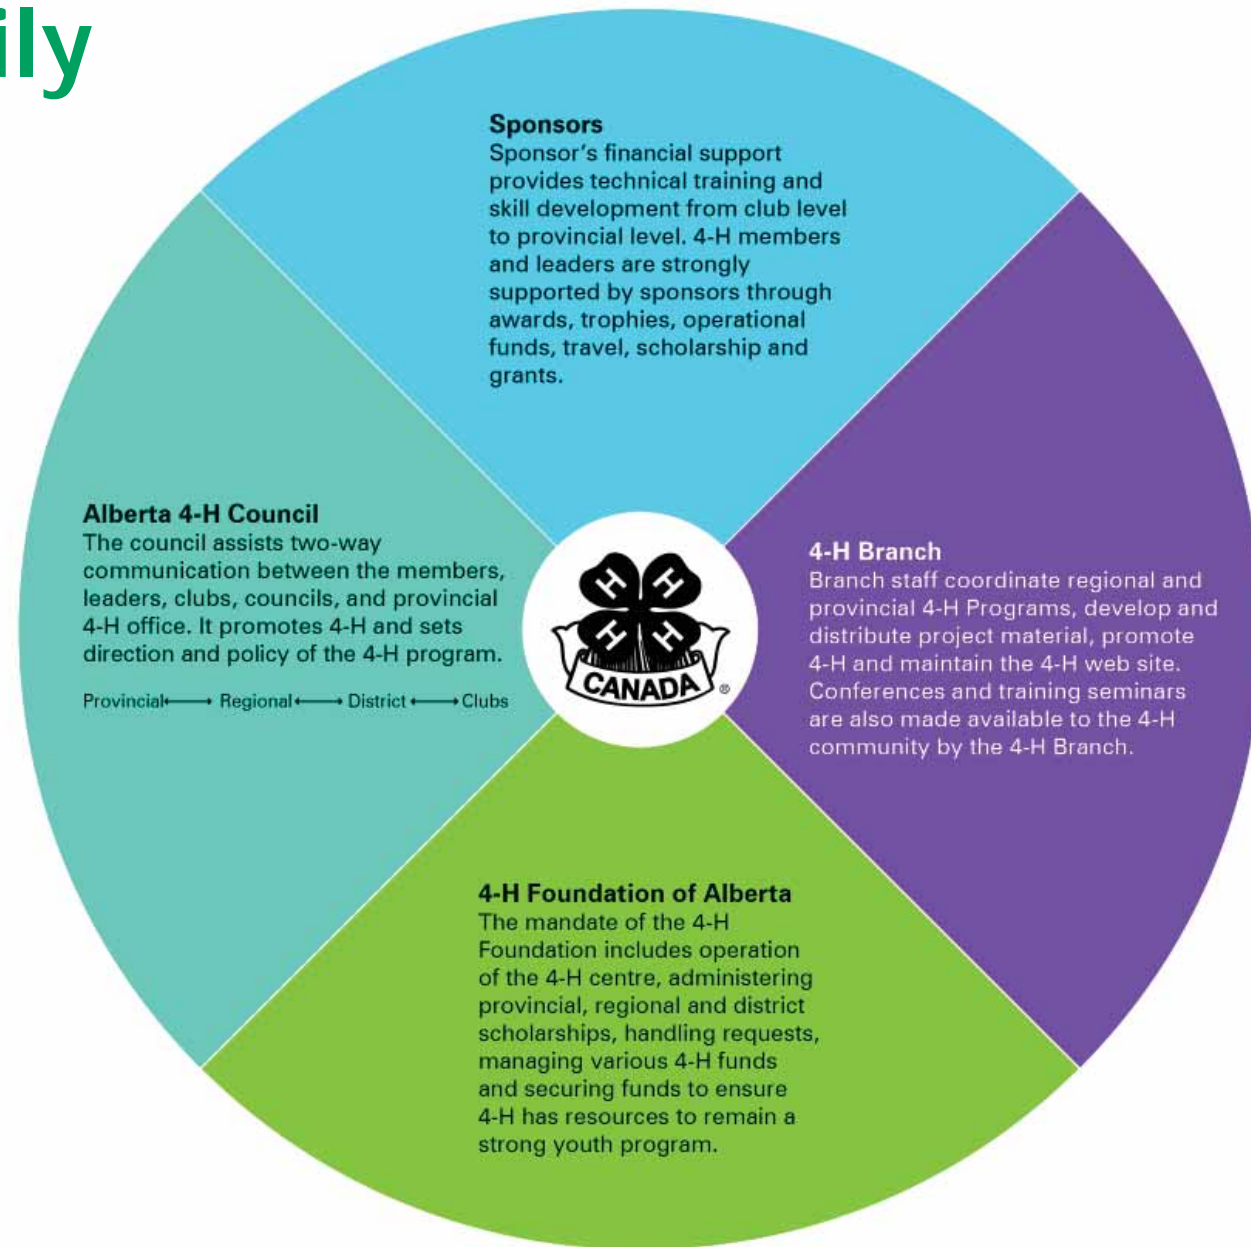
ily

Sponsors
Sponsor's financial support provides technical training and skill development from club level to provincial level. 4-H members and leaders are strongly supported by sponsors through awards, trophies, operational funds, travel, scholarship and grants.

Alberta 4-H Council
The council assists two-way communication between the members, leaders, clubs, councils, and provincial 4-H office. It promotes 4-H and sets direction and policy of the 4-H program.

Provincial ⟷ Regional ⟷ District ⟷ Clubs

H H H H
CANADA ®

4-H Branch
Branch staff coordinate regional and provincial 4-H Programs, develop and distribute project material, promote 4-H and maintain the 4-H web site. Conferences and training seminars are also made available to the 4-H community by the 4-H Branch.

4-H Foundation of Alberta
The mandate of the 4-H Foundation includes operation of the 4-H centre, administering provincial, regional and district scholarships, handling requests, managing various 4-H funds and securing funds to ensure 4-H has resources to remain a strong youth program.